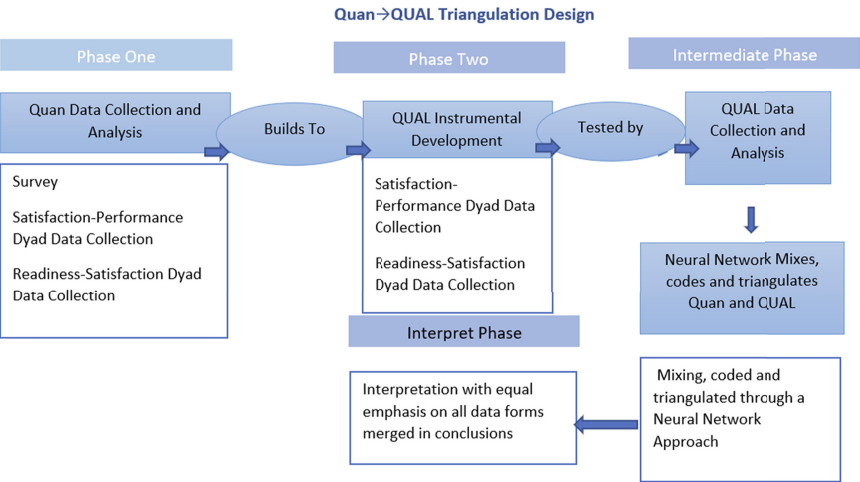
Quan→QUAL Triangulation Design

Phase One

Phase Two

Intermediate Phase

Quan Data Collection and Analysis

Builds To

QUAL Instrumental Development

Tested by

QUAL Data Collection and Analysis

Survey

Satisfaction-Performance Dyad Data Collection

Readiness-Satisfaction Dyad Data Collection

Satisfaction-Performance Dyad Data Collection

Readiness-Satisfaction Dyad Data Collection

Neural Network Mixes, codes and triangulates Quan and QUAL

Interpret Phase

Interpretation with equal emphasis on all data forms merged in conclusions

Mixing, coded and triangulated through a Neural Network Approach